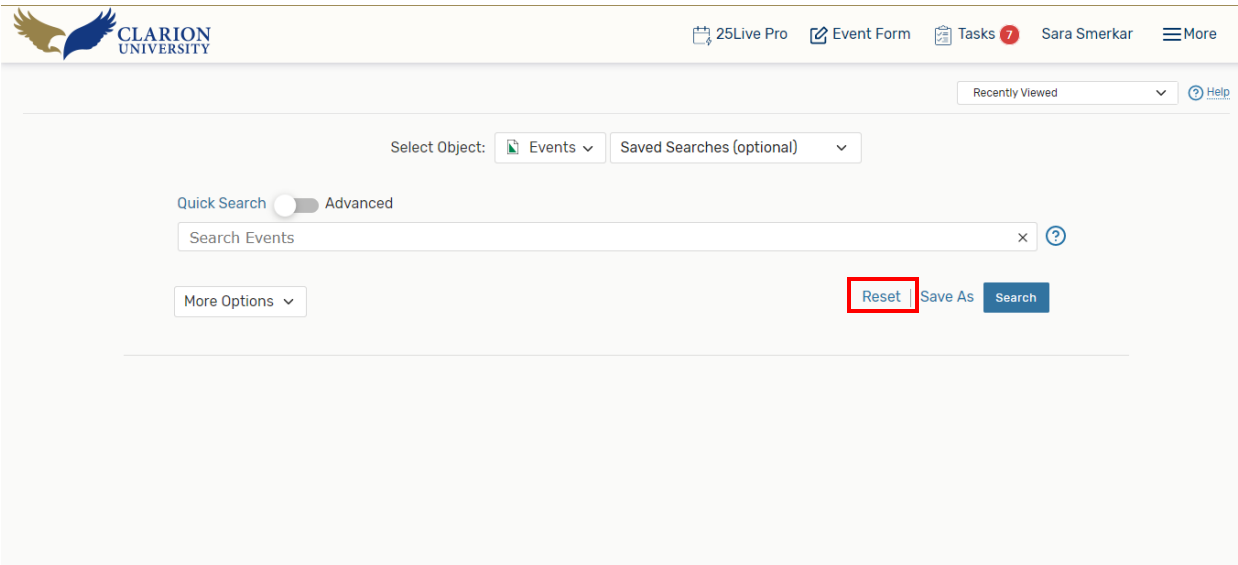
CLARION UNIVERSITY

25Live Pro Event Form Tasks 7 Sara Smerkar More

Recently Viewed Help

Select Object: Events Saved Searches (optional)

Quick Search Advanced

Search Events ×

More Options

Reset Save As Search